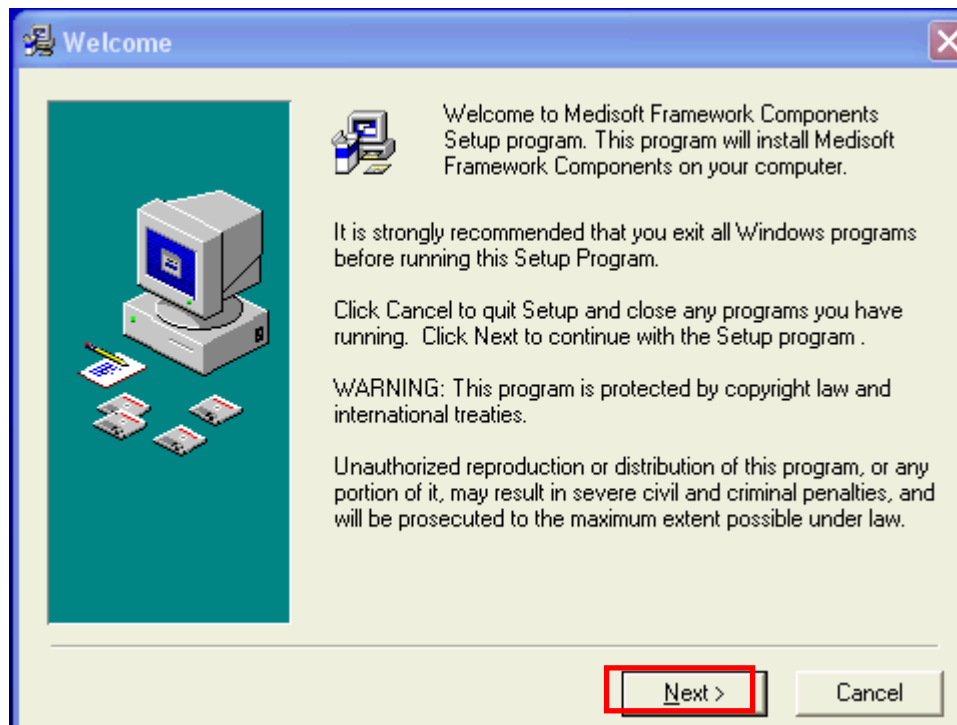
Welcome

Welcome to Medisoft Framework Components Setup program. This program will install Medisoft Framework Components on your computer.

It is strongly recommended that you exit all Windows programs before running this Setup Program.

Click Cancel to quit Setup and close any programs you have running. Click Next to continue with the Setup program .

WARNING: This program is protected by copyright law and international treaties.

Unauthorized reproduction or distribution of this program, or any portion of it, may result in severe civil and criminal penalties, and will be prosecuted to the maximum extent possible under law.

Next >

Cancel